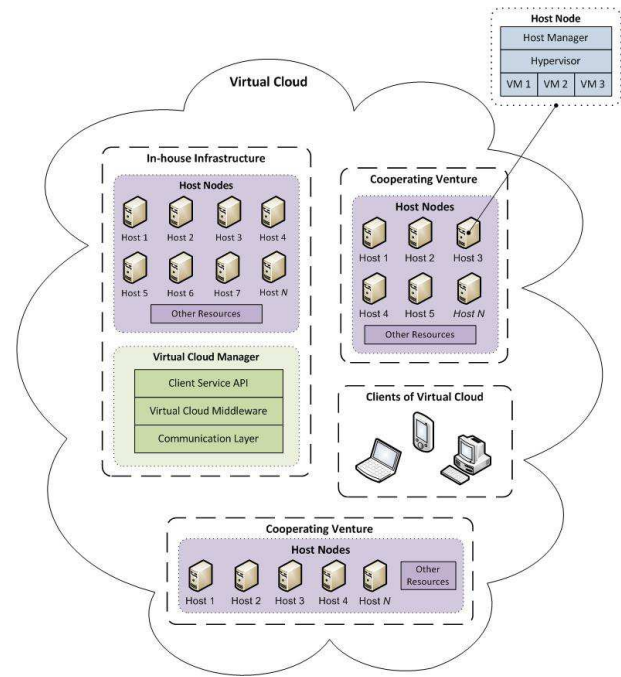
Host Node
Host Manager
Hypervisor
VM 1
VM 2
VM 3

Virtual Cloud

In-house Infrastructure
Host Nodes
Host 1
Host 2
Host 3
Host 4
Host 5
Host 6
Host 7
Host $N$
Other Resources

Virtual Cloud Manager
Client Service API
Virtual Cloud Middleware
Communication Layer

Cooperating Venture
Host Nodes
Host 1
Host 2
Host 3
Host 4
Host 5
Host $N$
Other Resources

Clients of Virtual Cloud

Cooperating Venture
Host Nodes
Host 1
Host 2
Host 3
Host 4
Host $N$
Other Resources